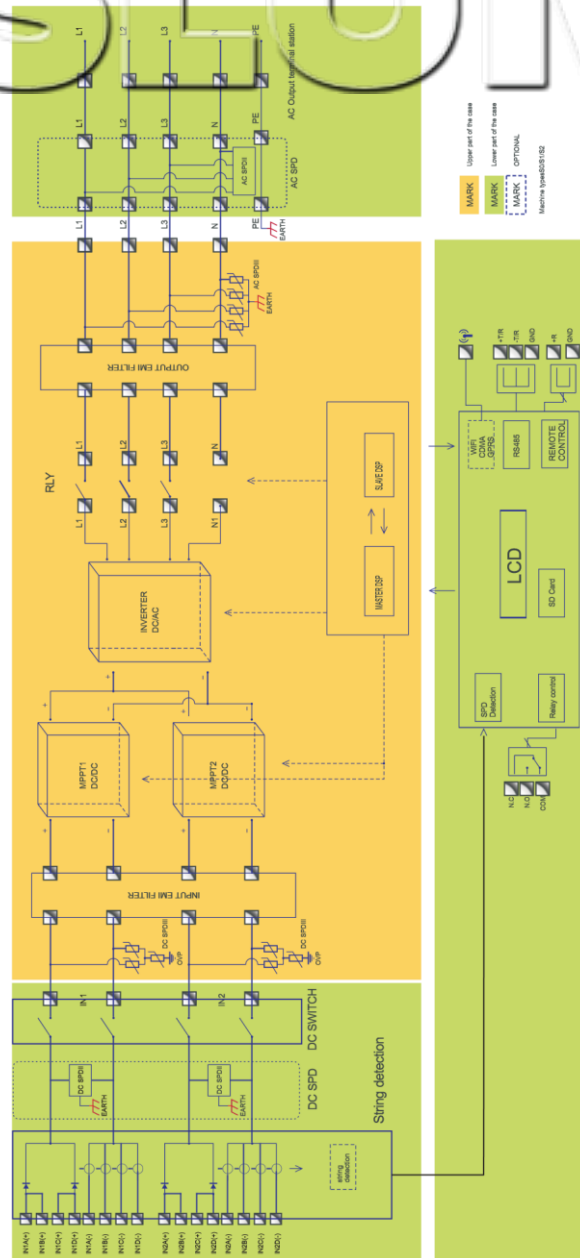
L1
L2
L3
N
PE
AC Output terminal station
L1
L2
L3
N
PE
AC SPDII
AC SPD
L1
L2
L3
N
PE
EARTH
AC SPDIII
EARTH
OUTPUT EMI FILTER
L1
L2
L3
N
RLY
L1
L2
L3
N1
SLAVE DSP
MASTER DSP
INVERTER DC/AC
MPPT1 DC/DC
MPPT2 DC/DC
INPUT EMI FILTER
DC SPDIII
OVP
DC SPDIII
OVP
IN1
IN2
DC SWITCH
DC SPDII
EARTH
DC SPDII
EARTH
DC SPD
String detection
string detection
IN1A(+)
IN1B(+)
IN1C(+)
IN1D(+)
IN1A(-)
IN1B(-)
IN1C(-)
IN1D(-)
IN2A(+)
IN2B(+)
IN2C(+)
IN2D(+)
IN2A(-)
IN2B(-)
IN2C(-)
IN2D(-)
MARK Upper part of the case
MARK Lower part of the case
MARK OPTIONAL
Machine typeS0/S1/S2
+T/R
-T/R
GND
+R
GND
WIFI
CDMA
GPRS
RS485
REMOTE CONTROL
LCD
SD Card
SPD Detection
Relay control
N.C
N.O
COM